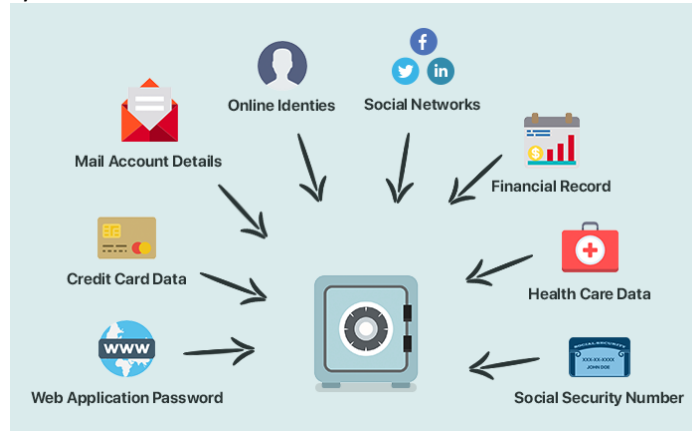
Online Identies

Social Networks

Mail Account Details

Financial Record

Credit Card Data

Health Care Data

WWW

Web Application Password

SOCIAL SECURITY
XXX-XX-XXXX
JOHN DOE

Social Security Number